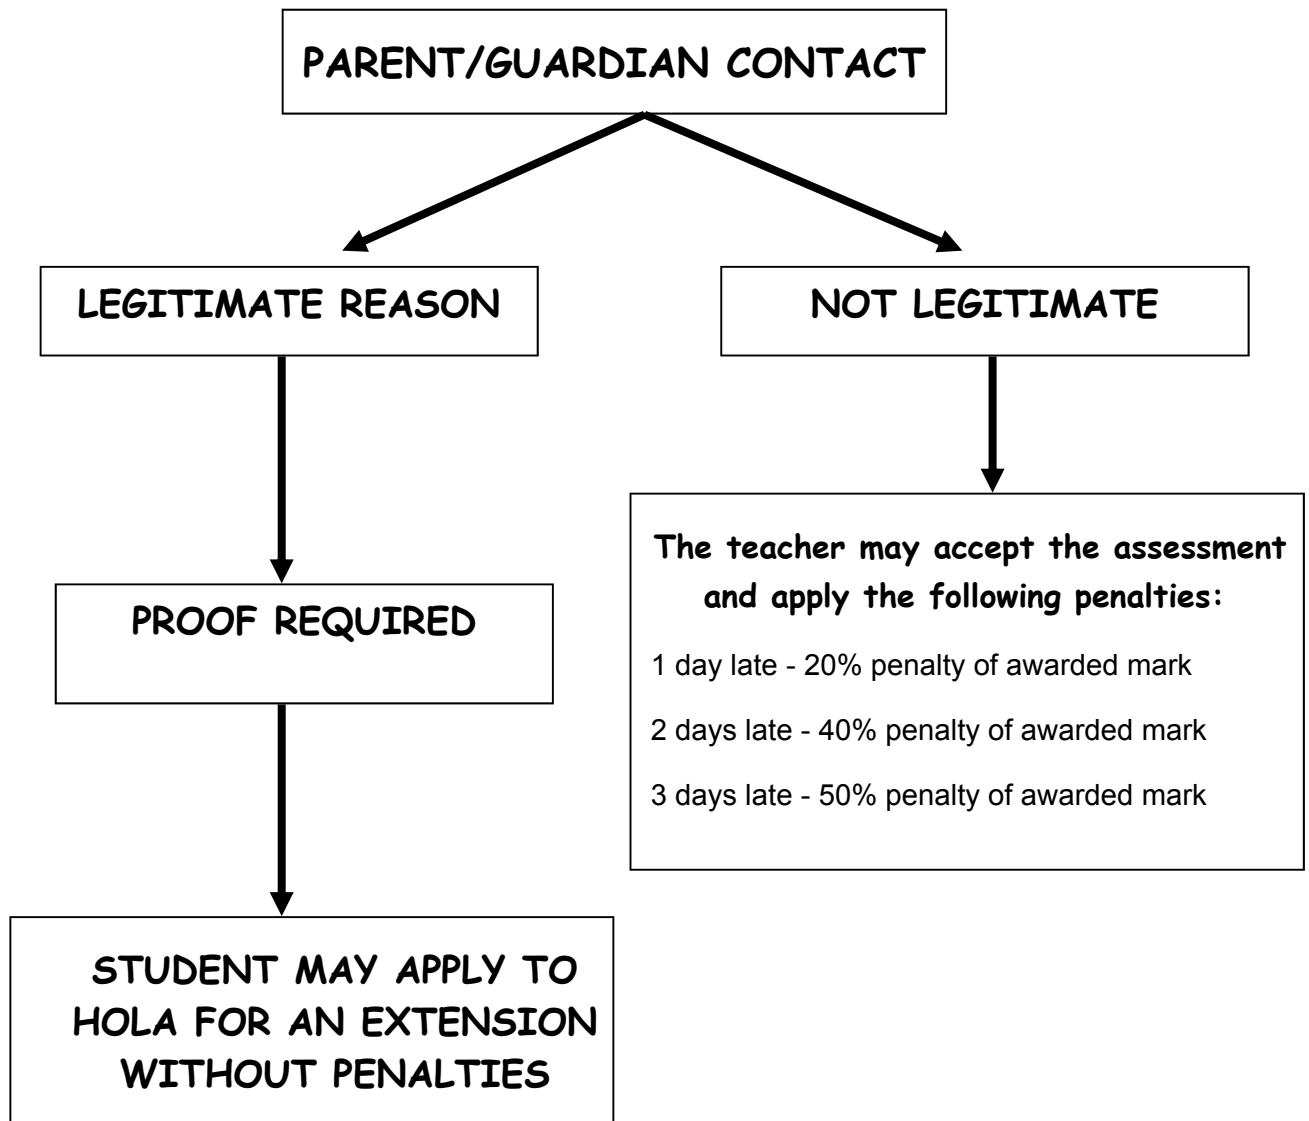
PARENT/GUARDIAN CONTACT

LEGITIMATE REASON

NOT LEGITIMATE

PROOF REQUIRED

STUDENT MAY APPLY TO HOLA FOR AN EXTENSION WITHOUT PENALTIES

The teacher may accept the assessment and apply the following penalties:

1 day late - 20% penalty of awarded mark

2 days late - 40% penalty of awarded mark

3 days late - 50% penalty of awarded mark